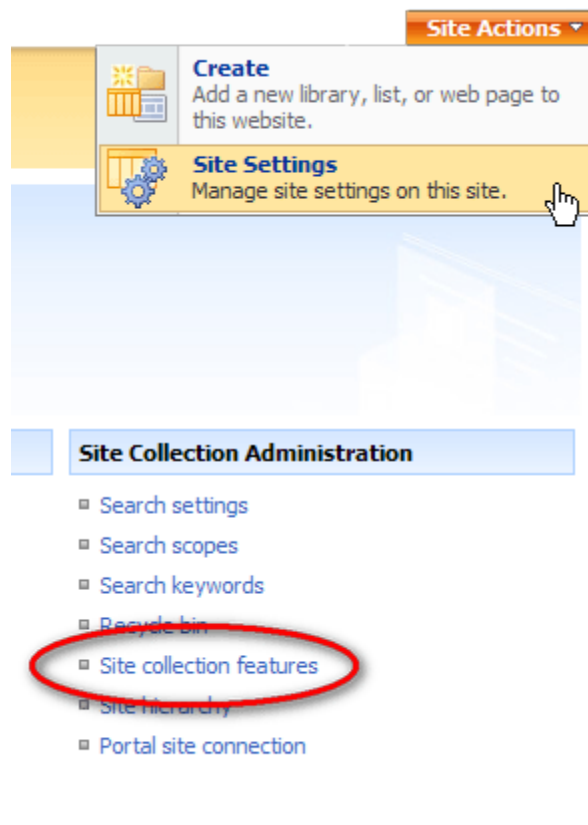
Site Actions

Create
Add a new library, list, or web page to this website.

Site Settings
Manage site settings on this site.

Site Collection Administration

Search settings

Search scopes

Search keywords

Recycle bin

Site collection features

Site hierarchy

Portal site connection